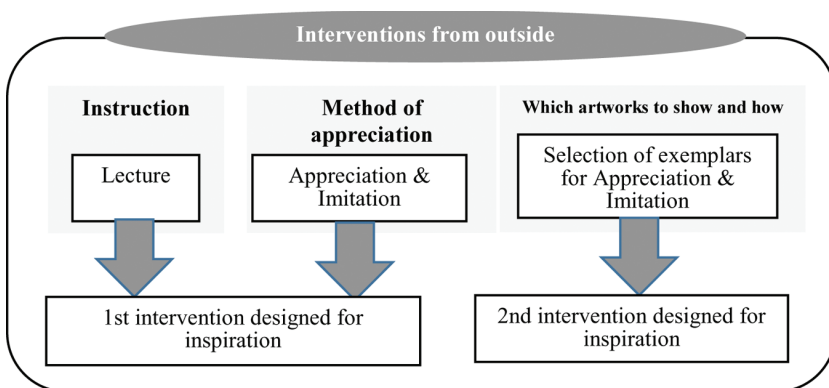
Interventions from outside

Instruction

Lecture

Method of appreciation

Appreciation & Imitation

Which artworks to show and how

Selection of exemplars for Appreciation & Imitation

1st intervention designed for inspiration

2nd intervention designed for inspiration